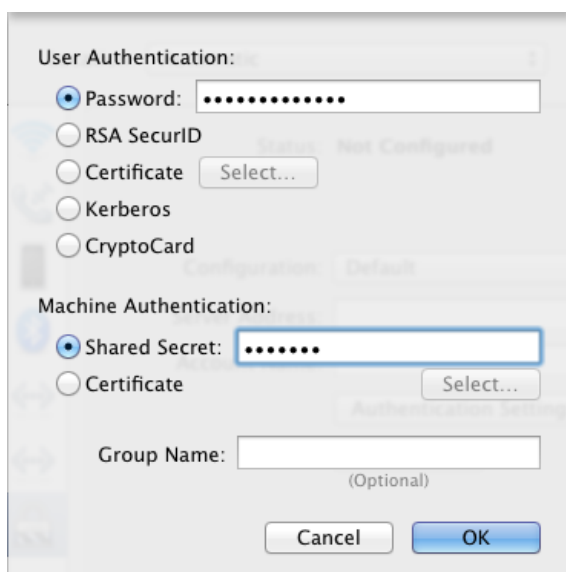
User Authentication:

Password: •••••••••••••

RSA SecurID

Certificate Select...

Kerberos

CryptoCard

Machine Authentication:

Shared Secret: •••••••

Certificate Select...

Group Name:

(Optional)

Cancel OK